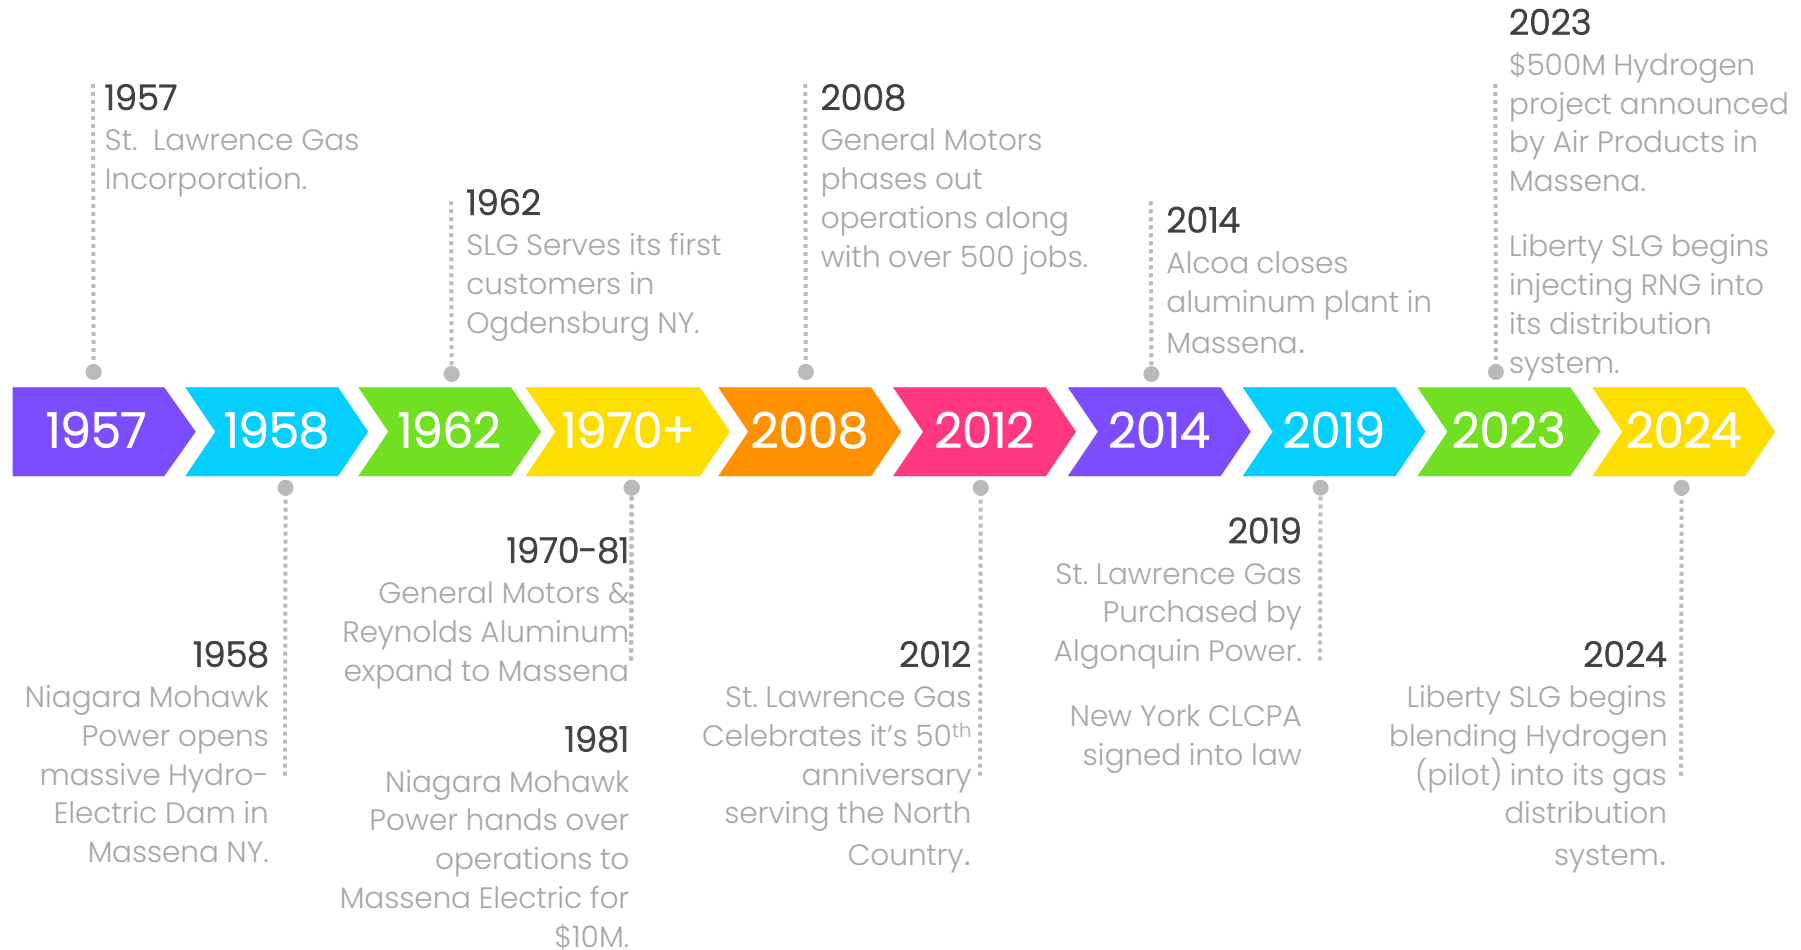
1957
St. Lawrence Gas Incorporation.

1962
SLG Serves its first customers in Ogdensburg NY.

2008
General Motors phases out operations along with over 500 jobs.

2014
Alcoa closes aluminum plant in Massena.

2023
$500M Hydrogen project announced by Air Products in Massena.

Liberty SLG begins injecting RNG into its distribution system.

1957 1958 1962 1970+ 2008 2012 2014 2019 2023 2024

1958
Niagara Mohawk Power opens massive Hydro-Electric Dam in Massena NY.

1970-81
General Motors & Reynolds Aluminum expand to Massena

1981
Niagara Mohawk Power hands over operations to Massena Electric for $10M.

2012
St. Lawrence Gas Celebrates it’s 50$^{th}$ anniversary serving the North Country.

2019
St. Lawrence Gas Purchased by Algonquin Power.

New York CLCPA signed into law

2024
Liberty SLG begins blending Hydrogen (pilot) into its gas distribution system.